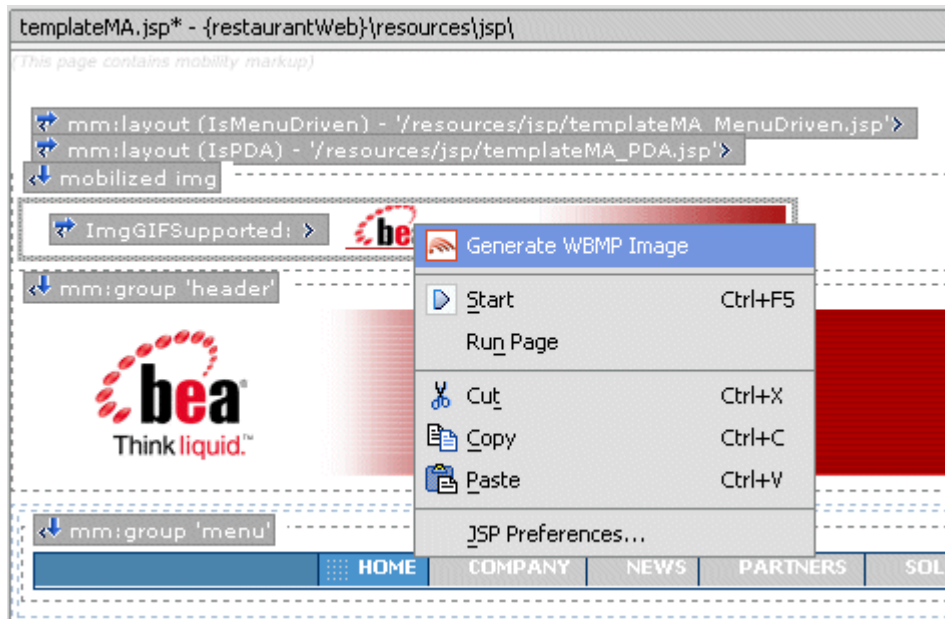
templateMA.jsp* - {restaurantWeb}\resources\jsp\

(This page contains mobility markup)

mm:layout (IsMenuDriven) - '/resources/jsp/templateMA_MenuDriven.jsp'

mm:layout (IsPDA) - '/resources/jsp/templateMA_PDA.jsp'

mobilized img

ImgGIFSupported:

bea

mm:group 'header'

bea

Think liquid.™

Generate WBMP Image

Start Ctrl+F5

Run Page

Cut Ctrl+X

Copy Ctrl+C

Paste Ctrl+V

JSP Preferences...

mm:group 'menu'

| HOME | COMPANY | NEWS | PARTNERS | SOL |
|---|---|---|---|---|